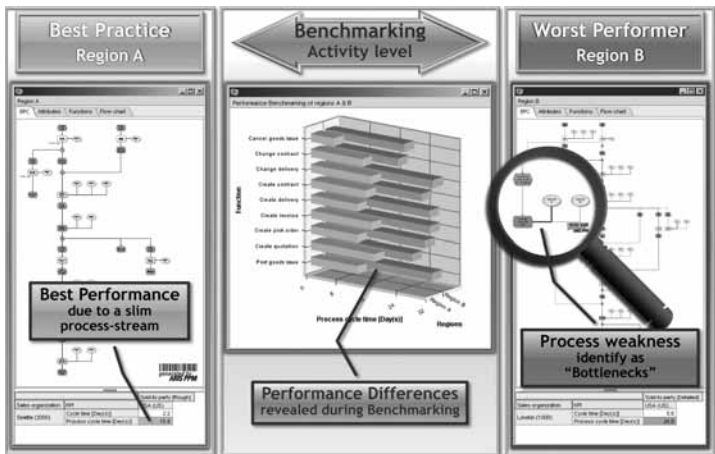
Best Practice
Region A

Benchmarking
Activity level

Worst Performer
Region B

Region A
EPC Attributes Functions Flow chart

Best Performance
due to a slim
process-stream

ARIS PPM

Sales organization
Seattle (2000)
Cycle time [Day(s)] 2.2
Process cycle time [Day(s)] 10.9

Performance Benchmarking of regions A & B

Cancel goods issue
Change contract
Change delivery
Create contract
Create delivery
Create invoice
Create pick order
Create quotation
Post goods issue

Function

Process cycle time [Day(s)]
Regions
Region A
Region B

Performance Differences
revealed during Benchmarking

Region B
EPC Attributes Functions Flow chart

Process weakness
identify as
"Bottlenecks"

Sales organization
London (1000)
Cycle time [Day(s)] 5.6
Process cycle time [Day(s)] 24.5